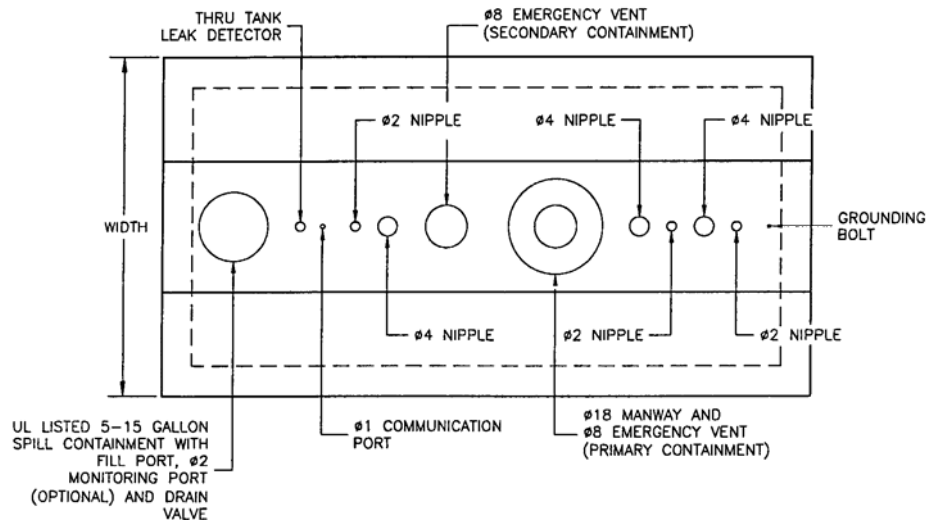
THRU TANK LEAK DETECTOR

ø8 EMERGENCY VENT (SECONDARY CONTAINMENT)

ø2 NIPPLE

ø4 NIPPLE

ø4 NIPPLE

WIDTH

GROUNDING BOLT

ø4 NIPPLE

ø2 NIPPLE

ø2 NIPPLE

UL LISTED 5–15 GALLON SPILL CONTAINMENT WITH FILL PORT, ø2 MONITORING PORT (OPTIONAL) AND DRAIN VALVE

ø1 COMMUNICATION PORT

ø18 MANWAY AND ø8 EMERGENCY VENT (PRIMARY CONTAINMENT)